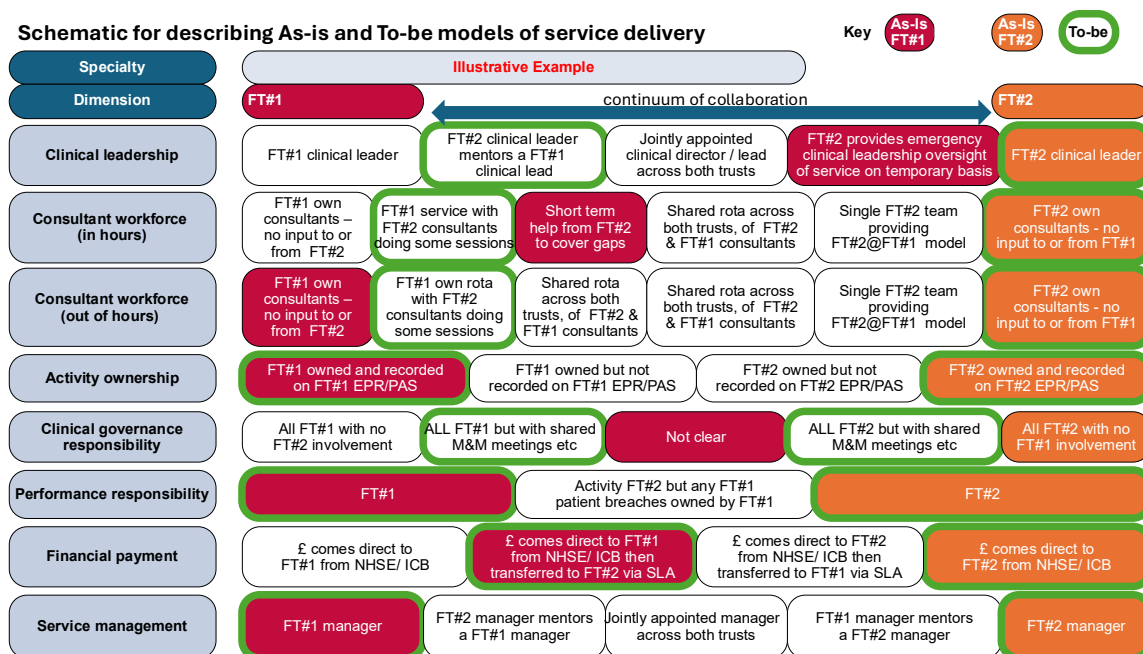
Schematic for describing As-is and To-be models of service delivery

Key As-Is FT#1 As-Is FT#2 To-be

| Specialty | Illustrative Example | | | | |
|---|---|---|---|---|---|
| Dimension | FT#1 | continuum of collaboration | | | FT#2 |
| Clinical leadership | FT#1 clinical leader | FT#2 clinical leader mentors a FT#1 clinical lead | Jointly appointed clinical director / lead across both trusts | FT#2 provides emergency clinical leadership oversight of service on temporary basis | FT#2 clinical leader |
| Consultant workforce (in hours) | FT#1 own consultants – no input to or from FT#2 | FT#1 service with FT#2 consultants doing some sessions | Short term help from FT#2 to cover gaps | Shared rota across both trusts, of FT#2 & FT#1 consultants | Single FT#2 team providing FT#2@FT#1 model | FT#2 own consultants - no input to or from FT#1 |
| Consultant workforce (out of hours) | FT#1 own consultants – no input to or from FT#2 | FT#1 own rota with FT#2 consultants doing some sessions | Shared rota across both trusts, of FT#2 & FT#1 consultants | Shared rota across both trusts, of FT#2 & FT#1 consultants | Single FT#2 team providing FT#2@FT#1 model | FT#2 own consultants - no input to or from FT#1 |
| Activity ownership | FT#1 owned and recorded on FT#1 EPR/PAS | FT#1 owned but not recorded on FT#1 EPR/PAS | FT#2 owned but not recorded on FT#2 EPR/PAS | FT#2 owned and recorded on FT#2 EPR/PAS |
| Clinical governance responsibility | All FT#1 with no FT#2 involvement | ALL FT#1 but with shared M&M meetings etc | Not clear | ALL FT#2 but with shared M&M meetings etc | All FT#2 with no FT#1 involvement |
| Performance responsibility | FT#1 | Activity FT#2 but any FT#1 patient breaches owned by FT#1 | FT#2 |
| Financial payment | £ comes direct to FT#1 from NHSE/ ICB | £ comes direct to FT#1 from NHSE/ ICB then transferred to FT#2 via SLA | £ comes direct to FT#2 from NHSE/ ICB then transferred to FT#1 via SLA | £ comes direct to FT#2 from NHSE/ ICB |
| Service management | FT#1 manager | FT#2 manager mentors a FT#1 manager | Jointly appointed manager across both trusts | FT#1 manager mentors a FT#2 manager | FT#2 manager |